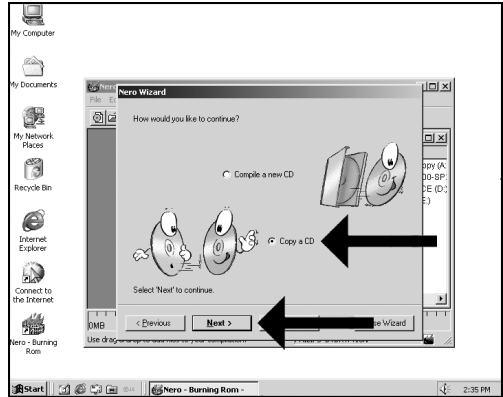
My Computer

My Documents

My Network Places

Recycle Bin

Internet Explorer

Connect to the Internet

Nero - Burning Rom

Nero

File E

Nero Wizard

How would you like to continue?

Compile a new CD

Copy a CD

Select 'Next' to continue.

< Previous

Next >

e Wizard

opy (A:

D0-SP:

CE (D:)

E:)

0MB

Use drag

Start

Nero - Burning Rom -

2:35 PM